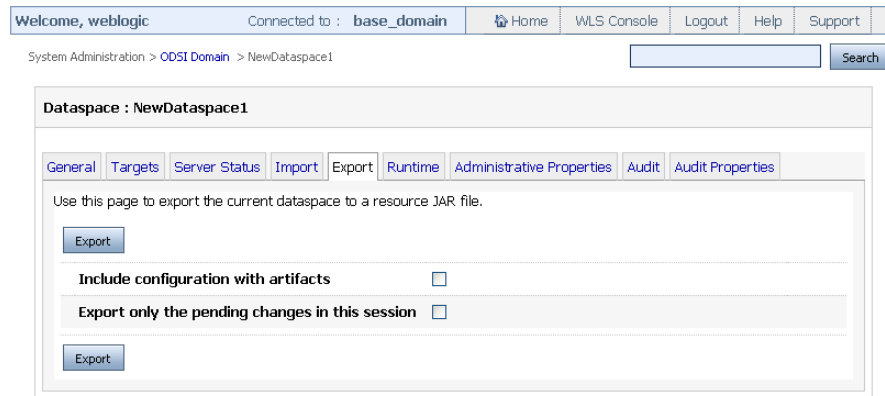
Welcome, weblogic Connected to : base_domain Home WLS Console Logout Help Support

System Administration > ODSI Domain > NewDataspace1

Search

Dataspace : NewDataspace1

General Targets Server Status Import Export Runtime Administrative Properties Audit Audit Properties

Use this page to export the current dataspace to a resource JAR file.

Export

Include configuration with artifacts

Export only the pending changes in this session

Export